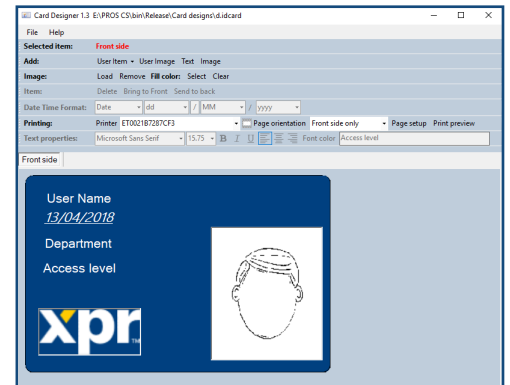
Card Designer 1.3 E:\PROS CS\bin\Release\Card designs\d.idcard

File Help

Selected item: Front side

Add: User Item ▾ User Image Text Image

Image: Load Remove Fill color: Select Clear

Item: Delete Bring to Front Send to back

Date Time Format: Date dd / MM / yyyy

Printing: Printer ET0021B7287CF3 Page orientation Front side only Page setup Print preview

Text properties: Microsoft Sans Serif 15.75 B I U Font color Access level

Front side

User Name

13/04/2018

Department

Access level

xpr